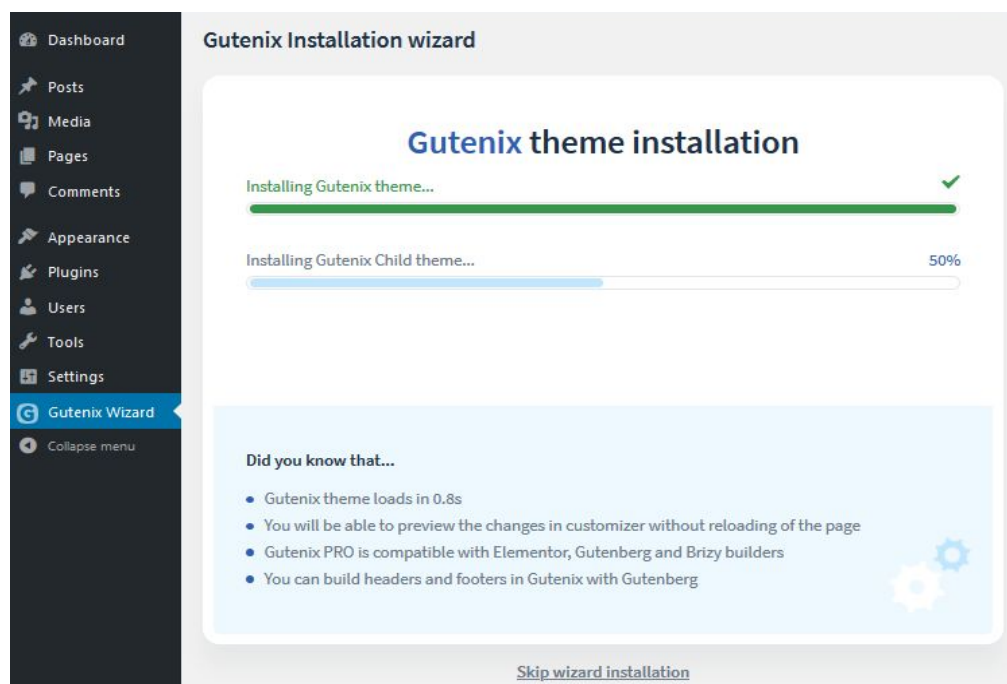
Dashboard
Posts
Media
Pages
Comments
Appearance
Plugins
Users
Tools
Settings
Gutenix Wizard
Collapse menu

Gutenix Installation wizard

Gutenix theme installation

Installing Gutenix theme...

Installing Gutenix Child theme... 50%

Did you know that...

- Gutenix theme loads in 0.8s
- You will be able to preview the changes in customizer without reloading of the page
- Gutenix PRO is compatible with Elementor, Gutenberg and Brizy builders
- You can build headers and footers in Gutenix with Gutenberg

Skip wizard installation